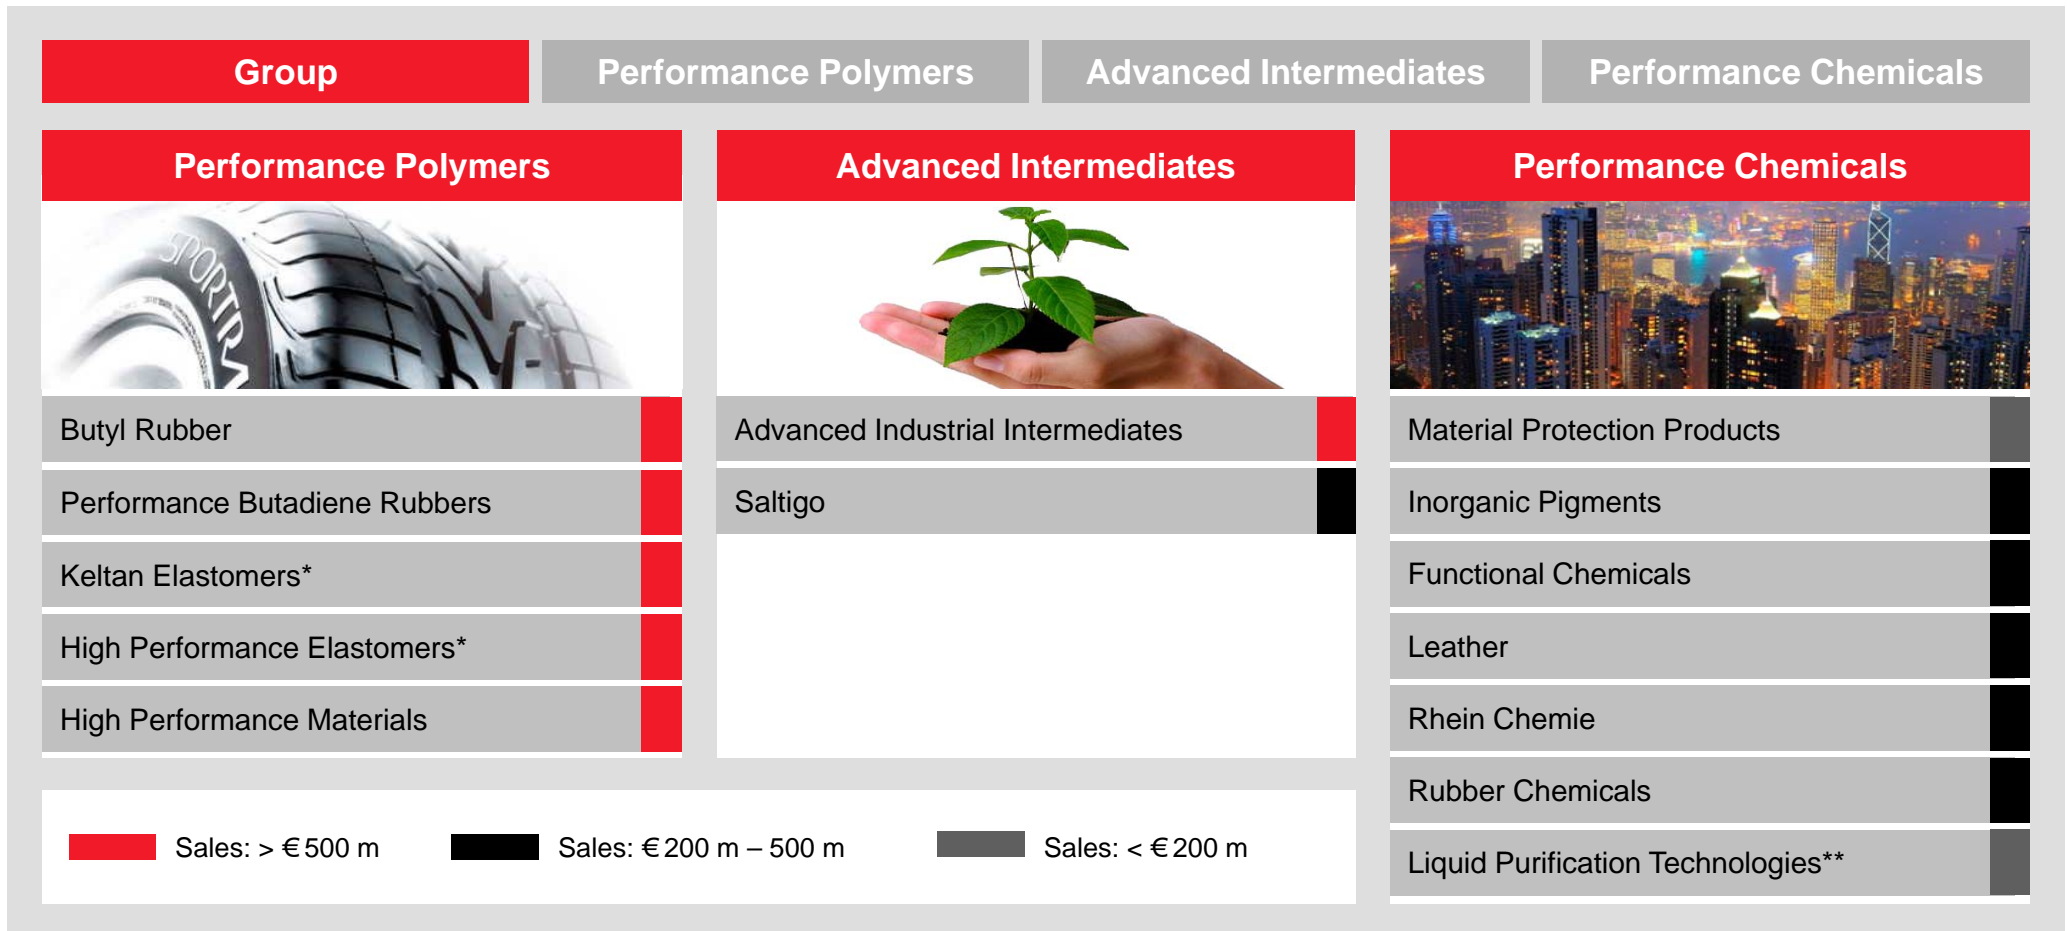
Group | Performance Polymers | Advanced Intermediates | Performance Chemicals

Performance Polymers

SPORTR

Butyl Rubber

Performance Butadiene Rubbers

Keltan Elastomers*

High Performance Elastomers*

High Performance Materials

Advanced Intermediates

Advanced Industrial Intermediates

Saltigo

Performance Chemicals

Material Protection Products

Inorganic Pigments

Functional Chemicals

Leather

Rhein Chemie

Rubber Chemicals

Liquid Purification Technologies**

Sales: > € 500 m

Sales: € 200 m – 500 m

Sales: < € 200 m